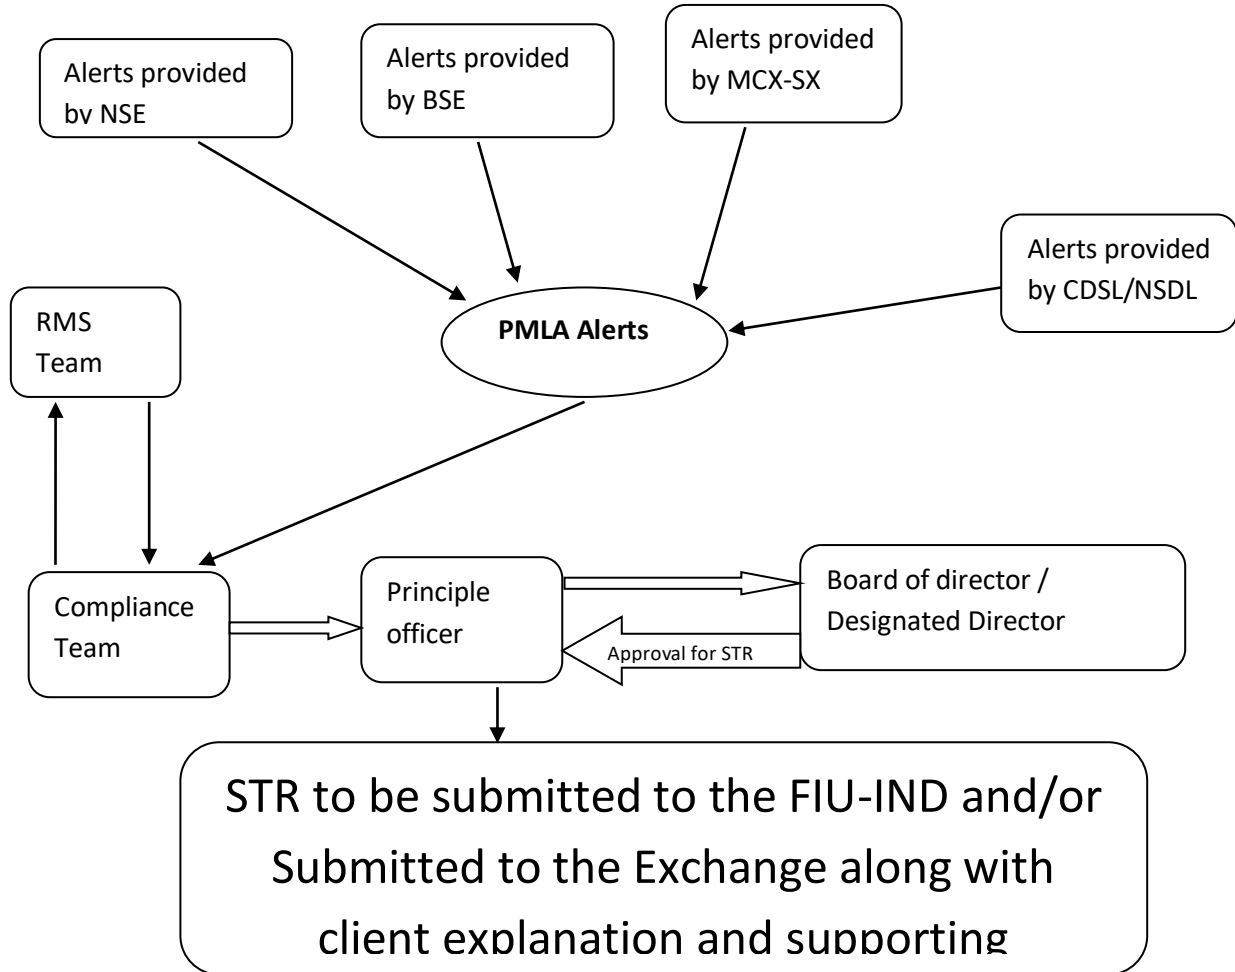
Alerts provided by NSE

Alerts provided by BSE

Alerts provided by MCX-SX

Alerts provided by CDSL/NSDL

PMLA Alerts

RMS Team

Compliance Team

Principle officer

Board of director / Designated Director

Approval for STR

STR to be submitted to the FIU-IND and/or Submitted to the Exchange along with client explanation and supporting